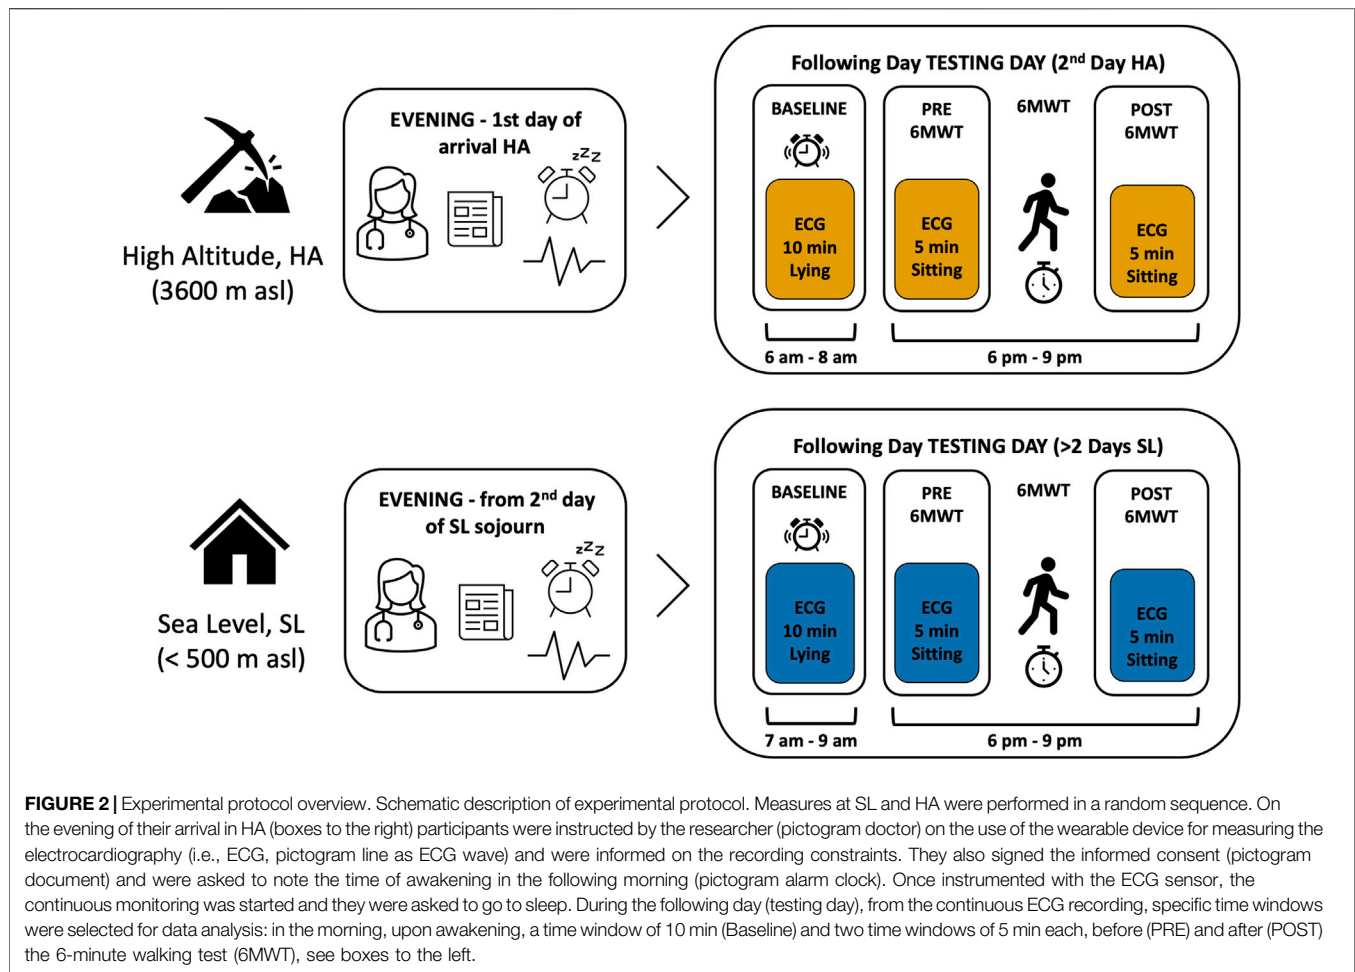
High Altitude, HA
(3600 m asl)

EVENING - 1st day of arrival HA

zZz

Following Day TESTING DAY (2$^{nd}$ Day HA)

BASELINE

ECG
10 min
Lying

PRE
6MWT

ECG
5 min
Sitting

6MWT

POST
6MWT

ECG
5 min
Sitting

6 am - 8 am

6 pm - 9 pm

Sea Level, SL
(< 500 m asl)

EVENING - from 2$^{nd}$ day of SL sojourn

zZz

Following Day TESTING DAY (>2 Days SL)

BASELINE

ECG
10 min
Lying

PRE
6MWT

ECG
5 min
Sitting

6MWT

POST
6MWT

ECG
5 min
Sitting

7 am - 9 am

6 pm - 9 pm

FIGURE 2 | Experimental protocol overview. Schematic description of experimental protocol. Measures at SL and HA were performed in a random sequence. On the evening of their arrival in HA (boxes to the right) participants were instructed by the researcher (pictogram doctor) on the use of the wearable device for measuring the electrocardiography (i.e., ECG, pictogram line as ECG wave) and were informed on the recording constraints. They also signed the informed consent (pictogram document) and were asked to note the time of awakening in the following morning (pictogram alarm clock). Once instrumented with the ECG sensor, the continuous monitoring was started and they were asked to go to sleep. During the following day (testing day), from the continuous ECG recording, specific time windows were selected for data analysis: in the morning, upon awakening, a time window of 10 min (Baseline) and two time windows of 5 min each, before (PRE) and after (POST) the 6-minute walking test (6MWT), see boxes to the left.